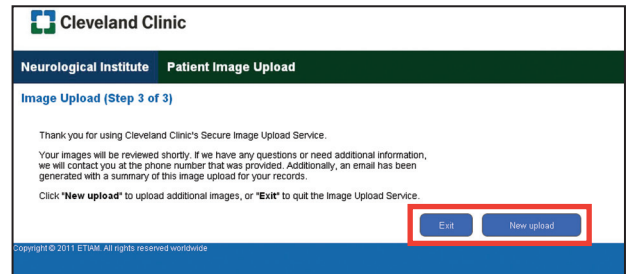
Cleveland Clinic

Neurological Institute Patient Image Upload

Image Upload (Step 3 of 3)

Thank you for using Cleveland Clinic's Secure Image Upload Service.

Your images will be reviewed shortly. If we have any questions or need additional information, we will contact you at the phone number that was provided. Additionally, an email has been generated with a summary of this image upload for your records.

Click "New upload" to upload additional images, or "Exit" to quit the Image Upload Service.

Exit New upload

Copyright © 2011 ETIAM. All rights reserved worldwide